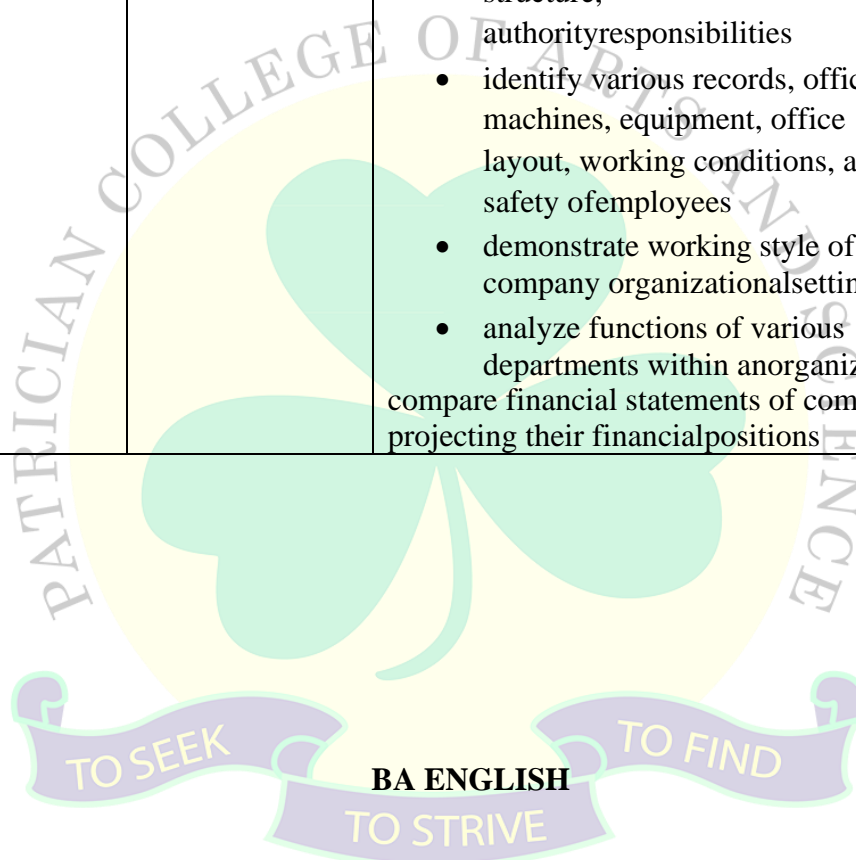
structure,
authorityresponsibilities

• identify various records, offic machines, equipment, office layout, working conditions, a safety ofemployees
• demonstrate working style of company organizationalsettin
• analyze functions of various departments within anorganiz

compare financial statements of com projecting their financialpositions

PATRICIAN COLLEGE OF ARTS AND SCIENCE

TO SEEK TO FIND TO STRIVE

BA ENGLISH